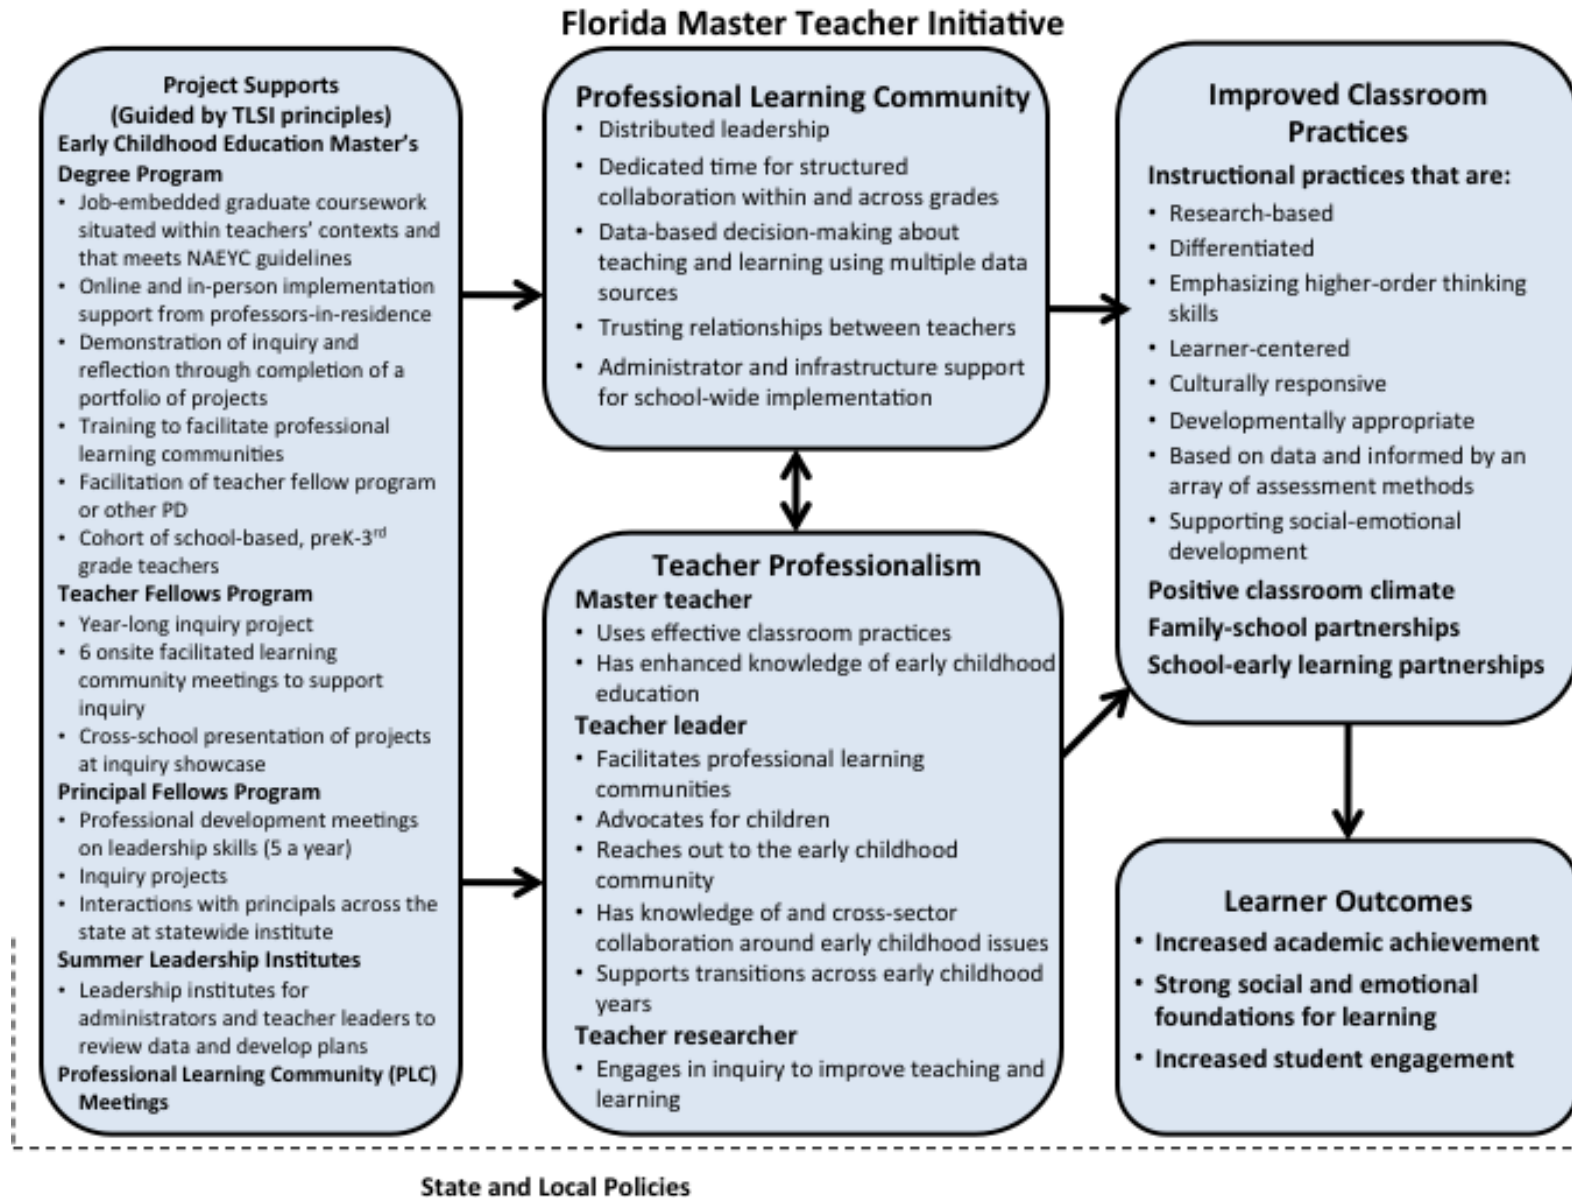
Florida Master Teacher Initiative

Project Supports
(Guided by TLSI principles)
Early Childhood Education Master's Degree Program
• Job-embedded graduate coursework situated within teachers' contexts and that meets NAEYC guidelines
• Online and in-person implementation support from professors-in-residence
• Demonstration of inquiry and reflection through completion of a portfolio of projects
• Training to facilitate professional learning communities
• Facilitation of teacher fellow program or other PD
• Cohort of school-based, preK-3$^{rd}$ grade teachers
Teacher Fellows Program
• Year-long inquiry project
• 6 onsite facilitated learning community meetings to support inquiry
• Cross-school presentation of projects at inquiry showcase
Principal Fellows Program
• Professional development meetings on leadership skills (5 a year)
• Inquiry projects
• Interactions with principals across the state at statewide institute
Summer Leadership Institutes
• Leadership institutes for administrators and teacher leaders to review data and develop plans
Professional Learning Community (PLC) Meetings

Professional Learning Community
• Distributed leadership
• Dedicated time for structured collaboration within and across grades
• Data-based decision-making about teaching and learning using multiple data sources
• Trusting relationships between teachers
• Administrator and infrastructure support for school-wide implementation

Teacher Professionalism
Master teacher
• Uses effective classroom practices
• Has enhanced knowledge of early childhood education
Teacher leader
• Facilitates professional learning communities
• Advocates for children
• Reaches out to the early childhood community
• Has knowledge of and cross-sector collaboration around early childhood issues
• Supports transitions across early childhood years
Teacher researcher
• Engages in inquiry to improve teaching and learning

Improved Classroom Practices
Instructional practices that are:
• Research-based
• Differentiated
• Emphasizing higher-order thinking skills
• Learner-centered
• Culturally responsive
• Developmentally appropriate
• Based on data and informed by an array of assessment methods
• Supporting social-emotional development
Positive classroom climate
Family-school partnerships
School-early learning partnerships

Learner Outcomes
• Increased academic achievement
• Strong social and emotional foundations for learning
• Increased student engagement

State and Local Policies